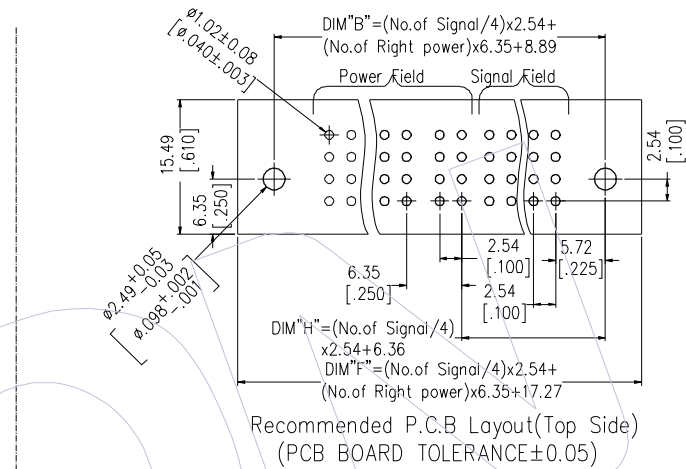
DIM"B"=(No.of Signal/4)x2.54+
(No.of Right power)x6.35+8.89

$\phi$1.02±0.08
[$\phi$.040±.003]

Power Field
Signal Field

15.49
[.610]

6.35
[.250]

2.54
[.100]

$\phi$2.49$^{+0.05}_{-0.03}$
[$\phi$.098$^{+.002}_{-.001}$]

6.35
[.250]

2.54
[.100]

5.72
[.225]

2.54
[.100]

DIM"H"=(No.of Signai/4)
x2.54+6.36

DIM"F"=(No.of Signal/4)x2.54+
(No.of Right power)x6.35+17.27

Recommended P.C.B Layout(Top Side)
(PCB BOARD TOLERANCE±0.05)